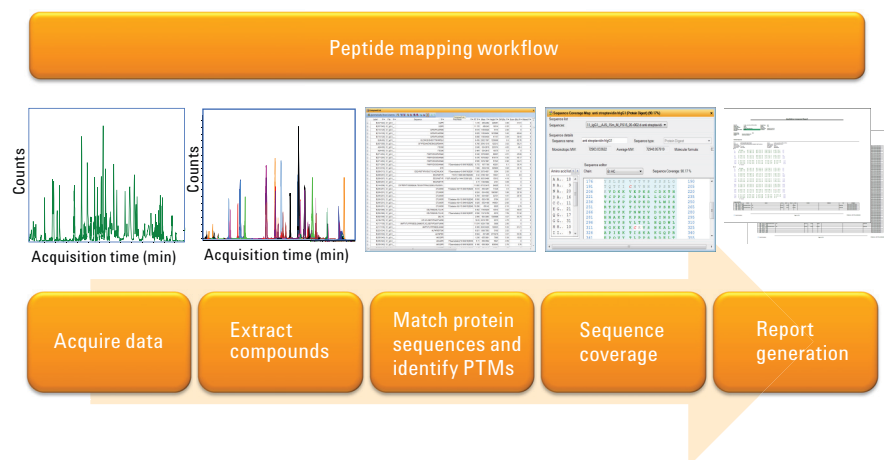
Peptide mapping workflow

Counts

Acquisition time (min)

Counts

Acquisition time (min)

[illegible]

Sequence Coverage Map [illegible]

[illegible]

Acquire data

Extract compounds

Match protein sequences and identify PTMs

Sequence coverage

Report generation